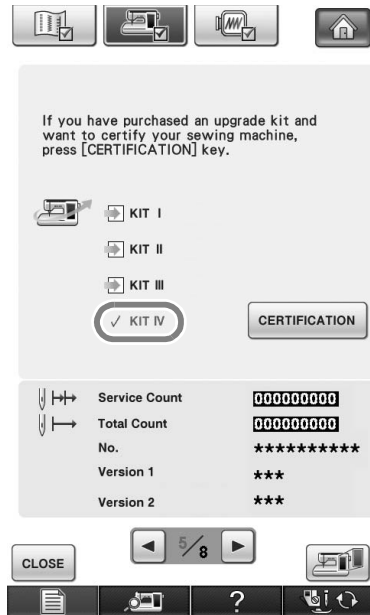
If you have purchased an upgrade kit and want to certify your sewing machine, press [CERTIFICATION] key.

KIT I

KIT II

KIT III

✓ KIT IV

CERTIFICATION

Service Count 000000000

Total Count 000000000

No. **********

Version 1 ***

Version 2 ***

5/8

CLOSE

?